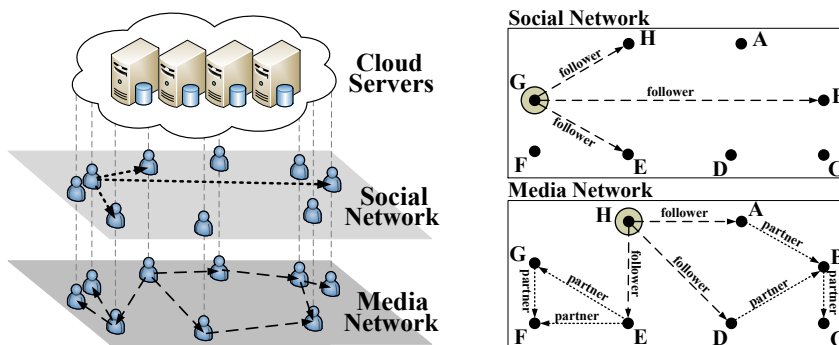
Cloud Servers

Social Network

Media Network

Social Network

G

follower

H

A

follower

B

follower

F

E

D

C

Media Network

H

follower

A

partner

G

partner

partner

follower

follower

partner

B

partner

F

partner

E

D

C